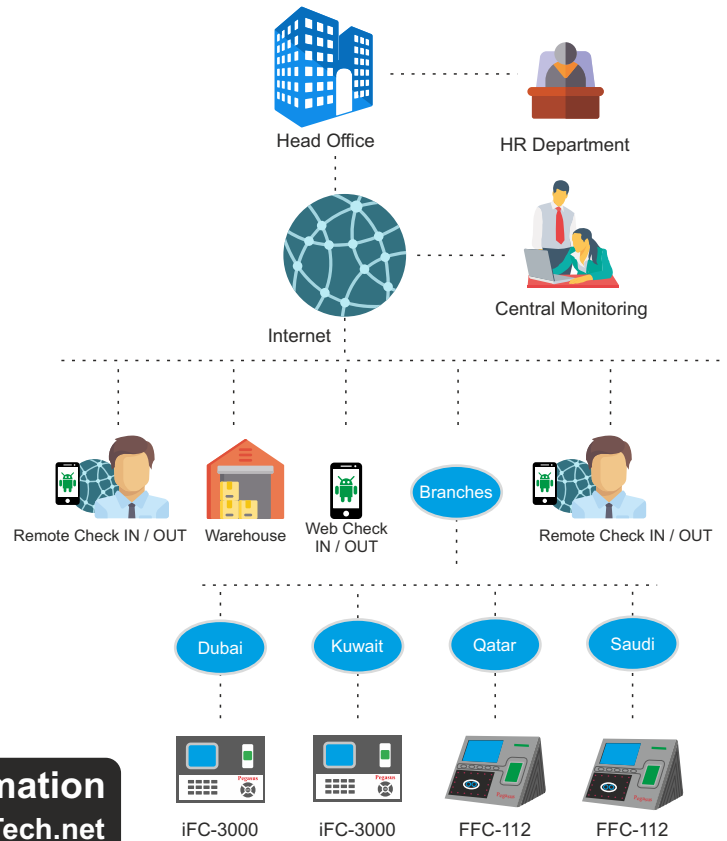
Head Office

HR Department

Central Monitoring

Internet

Remote Check IN / OUT

Warehouse

Web Check IN / OUT

Branches

Remote Check IN / OUT

Dubai

Kuwait

Qatar

Saudi

Pegasus

Pegasus

Pegasus

Pegasus

iFC-3000

iFC-3000

FFC-112

FFC-112

nation

Tech.net